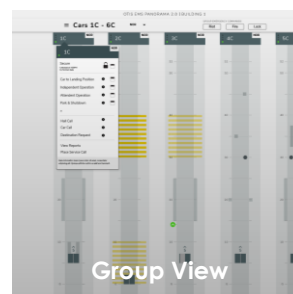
OTIS EMS PANORAMA 2.0 BUILDING 1

Cars 1C - 6C

1C
2C
3C
4C
5C
6C

1C

Secure

Car to Landing Position
Independent Operation
Attendant Operation
Park & Shutdown

Hall Call
Car Call
Destination Request

View Reports
Place Service Call

Group View